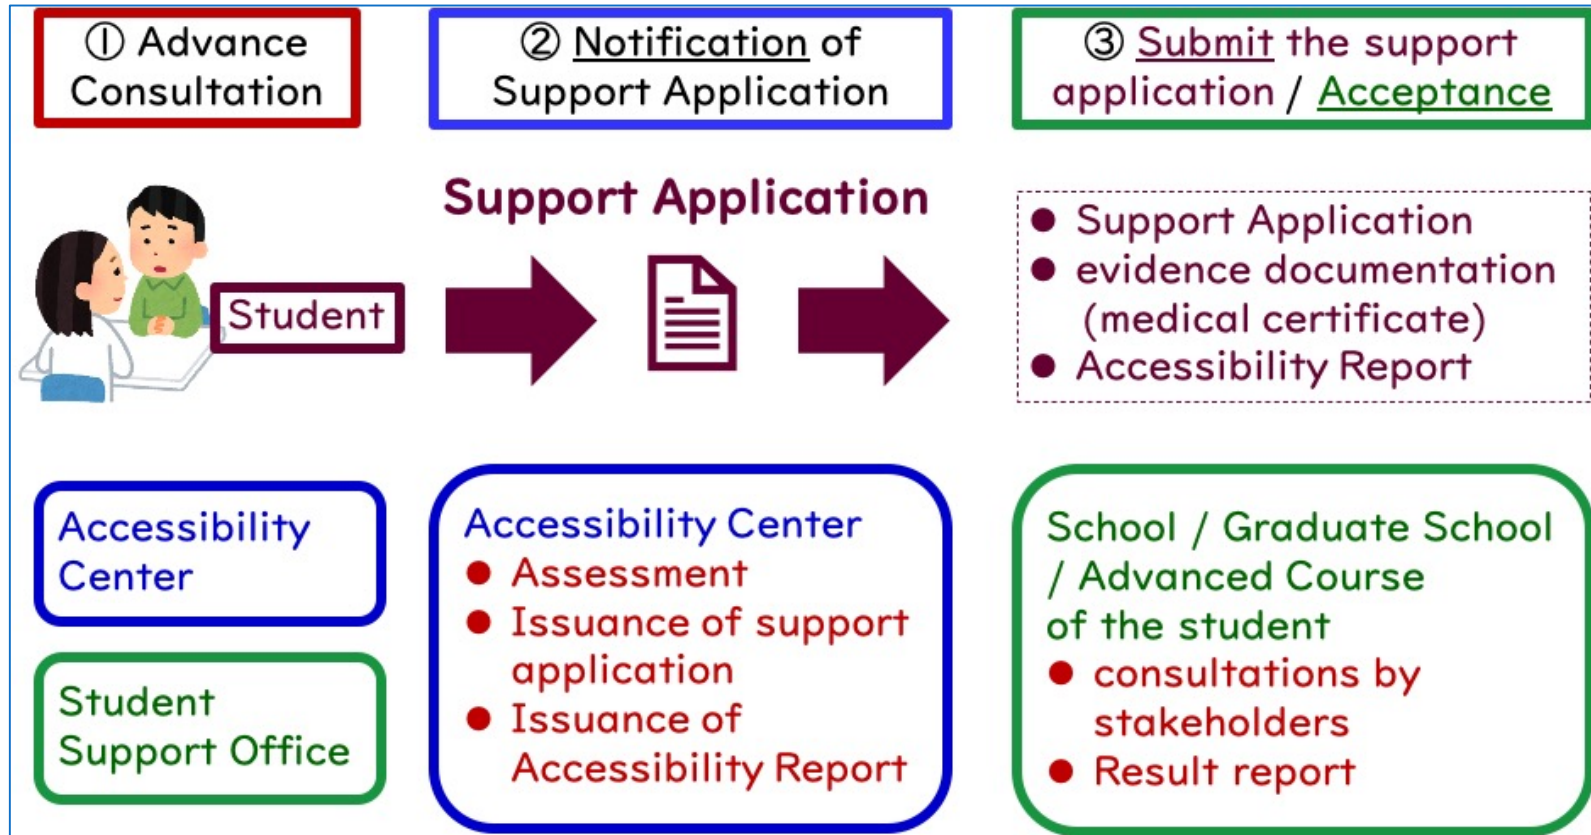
① Advance Consultation

② Notification of Support Application

③ Submit the support application / Acceptance

Support Application

Student

● Support Application
● evidence documentation (medical certificate)
● Accessibility Report

Accessibility Center

Student Support Office

Accessibility Center
● Assessment
● Issuance of support application
● Issuance of Accessibility Report

School / Graduate School / Advanced Course of the student
● consultations by stakeholders
● Result report